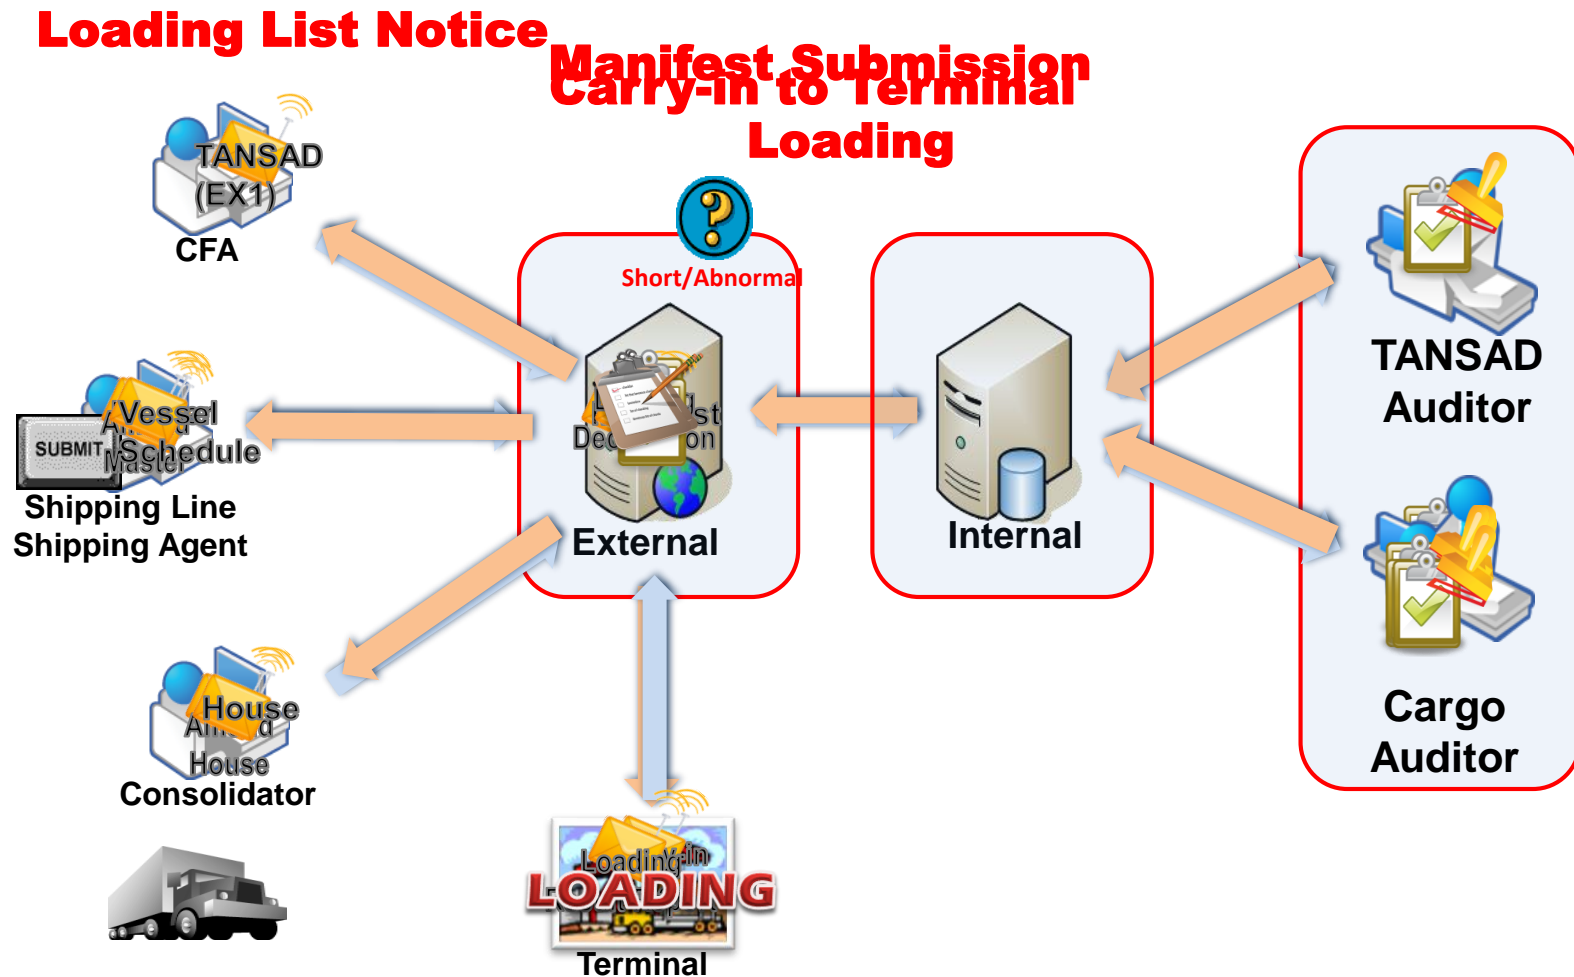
Loading List Notice

Manifest Submission
Carry-in to Terminal
Loading

TANSAD
(EX1)
CFA

Short/Abnormal

SUBMIT
Vessel
Schedule
Master
Shipping Line
Shipping Agent

External

Internal

TANSAD
Auditor

Cargo
Auditor

House
House
Consolidator

Loading
LOADING
Terminal